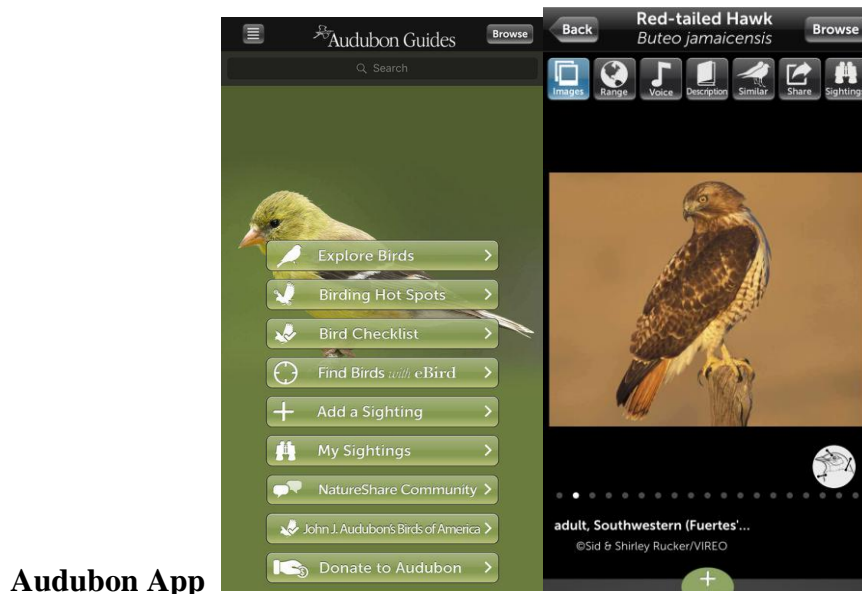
Audubon Guides

Browse

Search

Explore Birds

Birding Hot Spots

Bird Checklist

Find Birds with eBird

Add a Sighting

My Sightings

NatureShare Community

John J. Audubon's Birds of America

Donate to Audubon

Back

Red-tailed Hawk

Buteo jamaicensis

Browse

Images Range Voice Description Similar Share Sightings

adult, Southwestern (Fuertes'...

©Sid & Shirley Rucker/VIREO

Audubon App